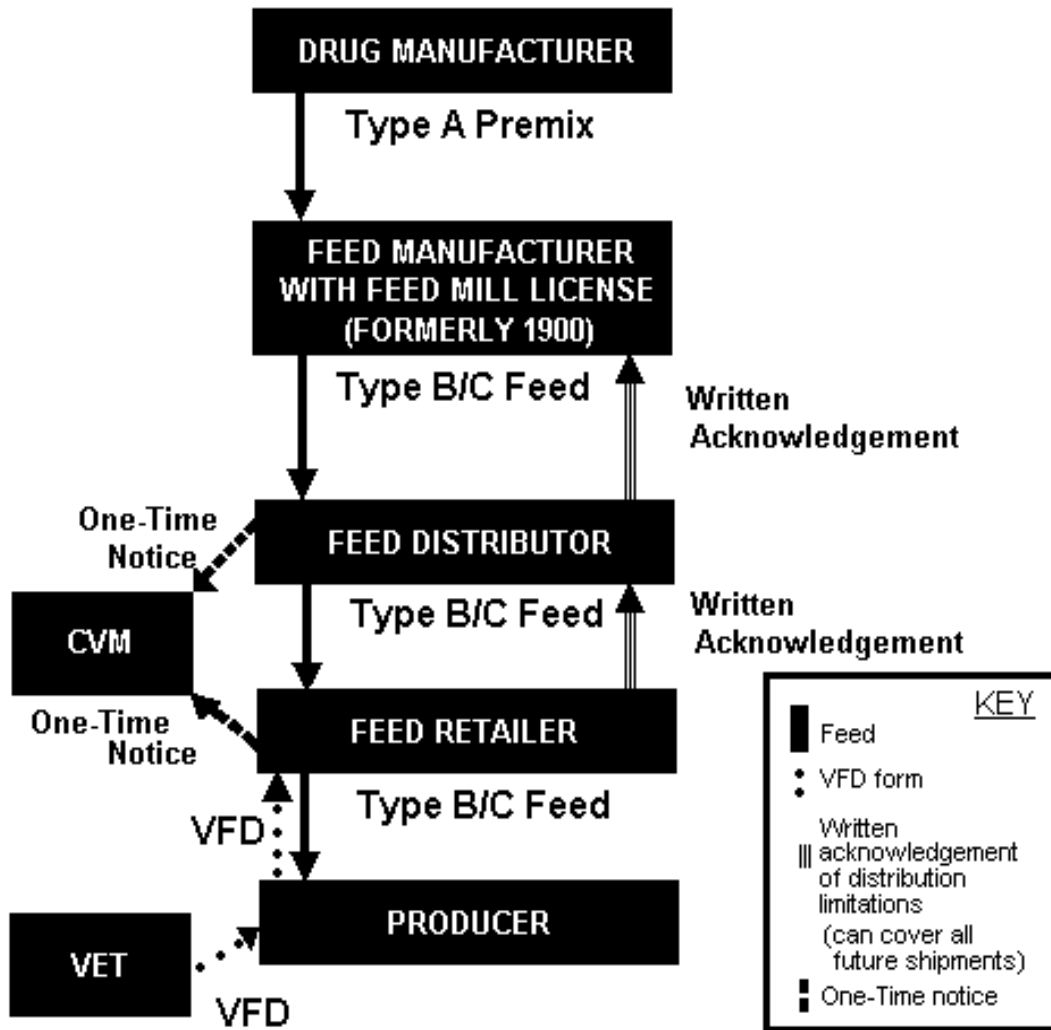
DRUG MANUFACTURER

Type A Premix

FEED MANUFACTURER WITH FEED MILL LICENSE (FORMERLY 1900)

Type B/C Feed

Written Acknowledgement

One-Time Notice

FEED DISTRIBUTOR

Type B/C Feed

Written Acknowledgement

CVM

One-Time Notice

FEED RETAILER

Type B/C Feed

VFD

PRODUCER

VET

VFD

KEY
Feed
VFD form
Written acknowledgement of distribution limitations
(can cover all future shipments)
One-Time notice